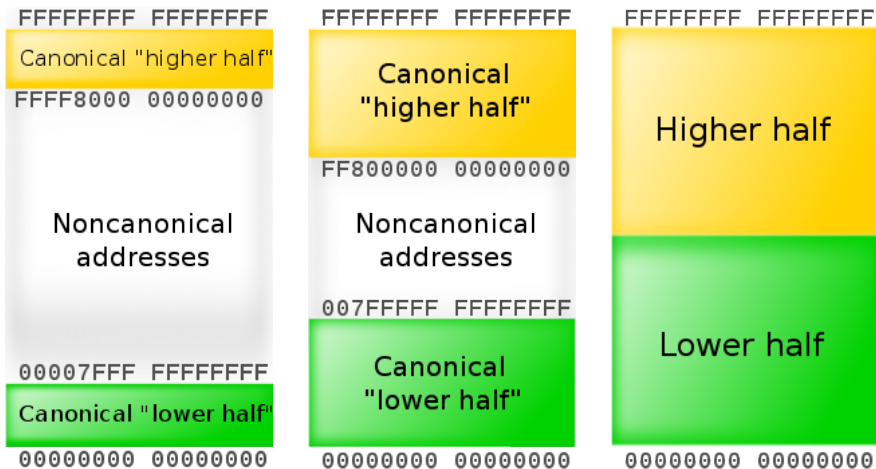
FFFFFFFF FFFFFFFF
Canonical "higher half"
FFFF8000 00000000
Noncanonical addresses
00007FFF FFFFFFFF
Canonical "lower half"
00000000 00000000

FFFFFFFF FFFFFFFF
Canonical "higher half"
FF800000 00000000
Noncanonical addresses
007FFFFF FFFFFFFF
Canonical "lower half"
00000000 00000000

FFFFFFFF FFFFFFFF
Higher half
Lower half
00000000 00000000